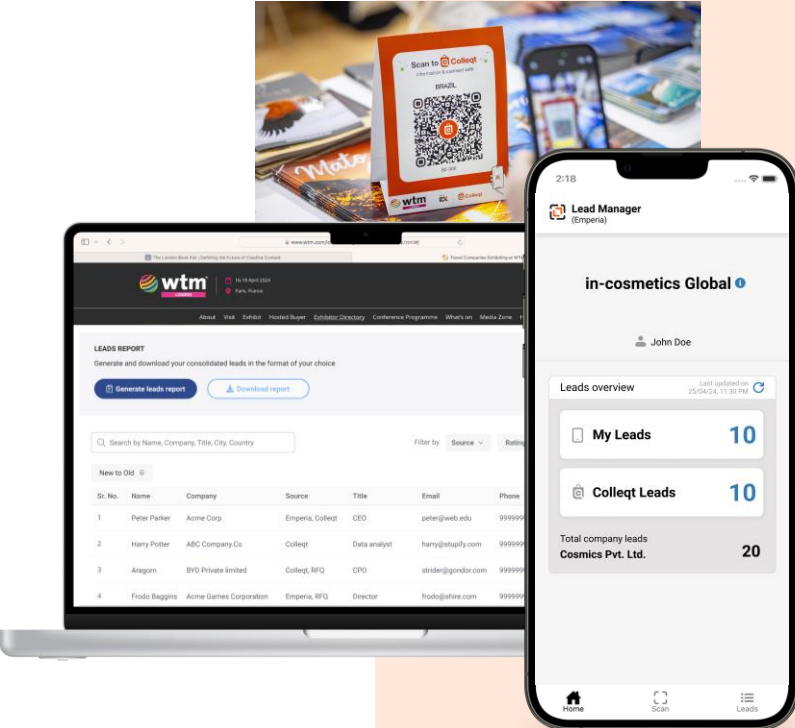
Scan to Colleqt
information & connect with
BRAZIL

wtm
Colleqt

www.wtm.com
The London Book Fair
Travel Companies Exhibiting at WTM

wtm
LONDON
16-18 April 2024
Paris, France

About Visit Exhibit Hosted Buyer Exhibitor Directory Conference Programme What's on Media Zone

LEADS REPORT
Generate and download your consolidated leads in the format of your choice

Generate leads report
Download report

Search by Name, Company, Title, City, Country
Filter by Source Rating

New to Old

| Sr. No. | Name | Company | Source | Title | Email | Phone |
|---|---|---|---|---|---|---|
| 1 | Peter Parker | Acme Corp | Emperia, Colleqt | CEO | peter@web.edu | 99999 |
| 2 | Harry Potter | ABC Company.Co | Colleqt | Data analyst | harry@stupify.com | 99999 |
| 3 | Aragorn | BYD Private limited | Colleqt, RFQ | CPO | strider@gondor.com | 99999 |
| 4 | Frodo Baggins | Acme Games Corporation | Emperia, RFQ | Director | frodo@shire.com | 99999 |

2:18

Lead Manager
(Emperia)

in-cosmetics Global

John Doe

Leads overview
Last updated on 25/04/24, 11:30 PM

My Leads 10

Colleqt Leads 10

Total company leads
Cosmics Pvt. Ltd. 20

Home Scan Leads